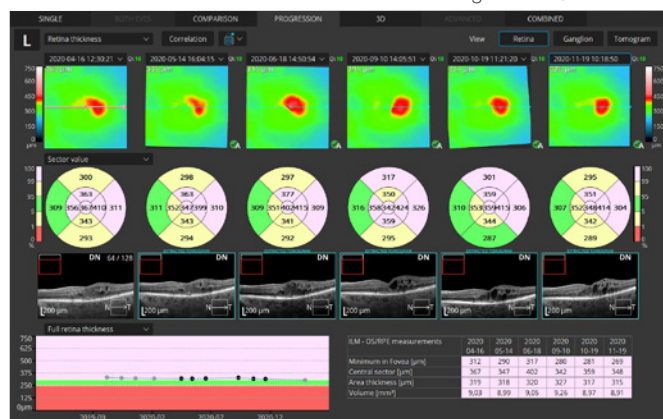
SINGLE BOTH EYES COMPARISON PROGRESSION 3D ADVANCED COMBINED

L Retina thickness Correlation

View Retina Ganglion Tomogram

2020-04-16 12:33:21 Q:18
2020-05-14 16:04:15 Q:16
2020-06-18 14:50:54 Q:16
2020-09-10 14:05:51 Q:16
2020-10-19 11:21:20 Q:18
2020-11-19 10:18:50 Q:18

750 600 500 450 350 300 250 200 150 0 μm

Sector value

300 363 309 356 367 410 311 343 293
298 363 311 352 347 399 310 343 294
297 377 309 351 402 415 309 343 292
317 350 316 358 342 424 326 359 295
301 359 310 353 359 415 306 344 287
295 351 302 352 348 414 304 344 289

100 95 5 1 0

DN 64 / 128
DN
DN
DN
DN
DN

200 μm N T

Full retina thickness

750 625 500 375 250 125 0μm

2020.09 2020.02 2020.12

| ILM - OS/RPE measurements | 2020 04-16 | 2020 05-14 | 2020 06-18 | 2020 09-10 | 2020 10-19 | 2020 11-19 |
|---|---|---|---|---|---|---|
| Minimum in Fovea [μm] | 312 | 290 | 317 | 280 | 281 | 269 |
| Central sector [μm] | 367 | 347 | 402 | 342 | 359 | 348 |
| Area thickness [μm] | 319 | 318 | 320 | 327 | 317 | 315 |
| Volume [mm³] | 9,03 | 8,99 | 9,05 | 9,26 | 8,97 | 8,91 |